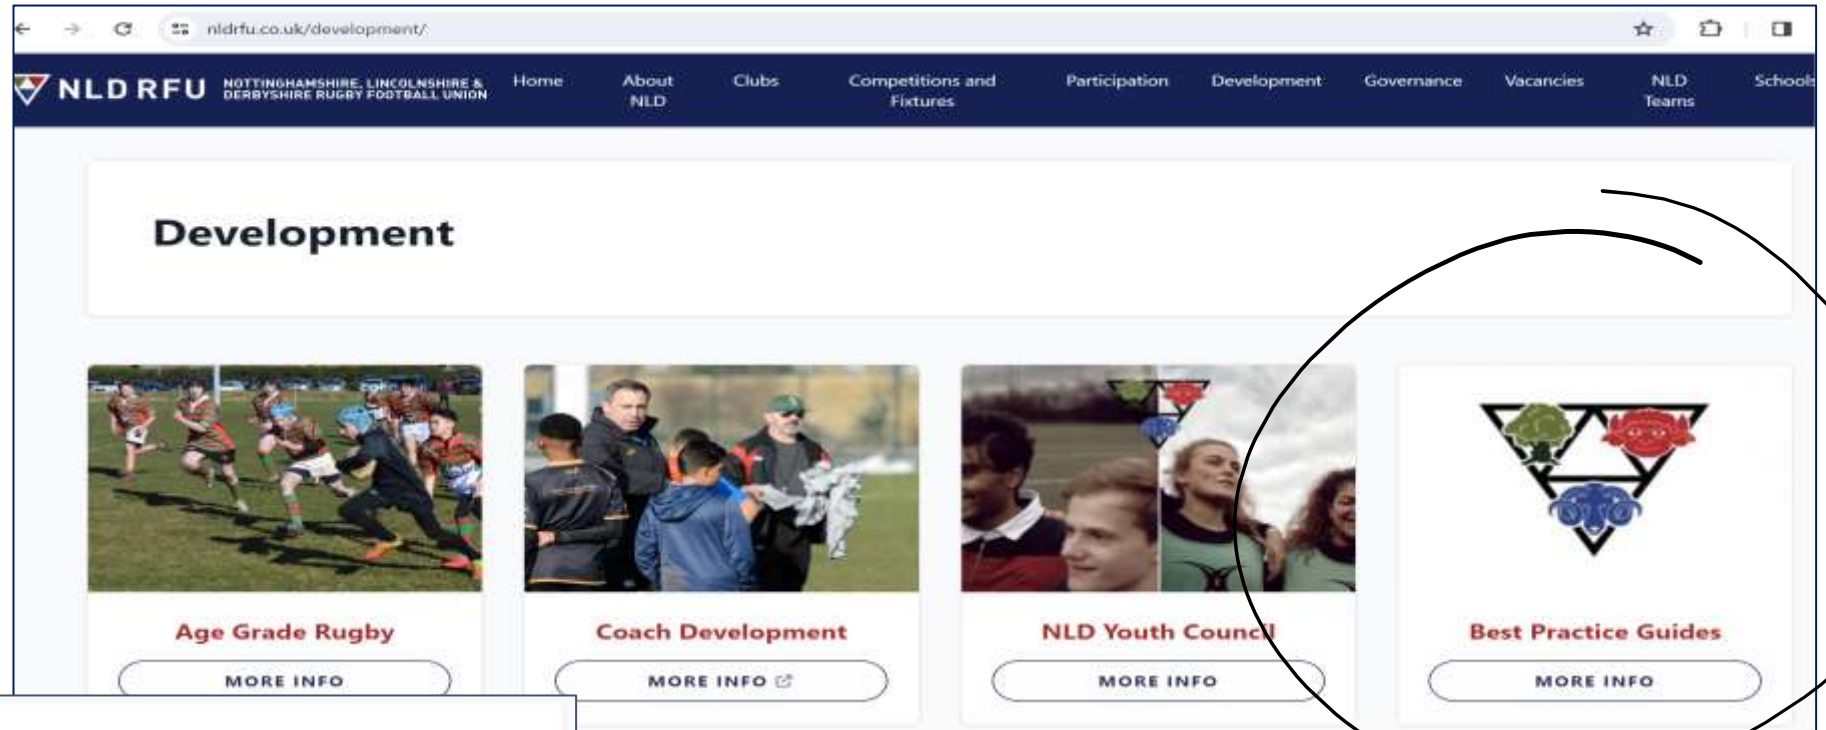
nldrfu.co.uk/development/

NLD RFU NOTTINGHAMSHIRE, LINCOLNSHIRE & DERBYSHIRE RUGBY FOOTBALL UNION

Home About NLD Clubs Competitions and Fixtures Participation Development Governance Vacancies NLD Teams Schools

Development

Age Grade Rugby
MORE INFO

Coach Development
MORE INFO

NLD Youth Council
MORE INFO

Best Practice Guides
MORE INFO